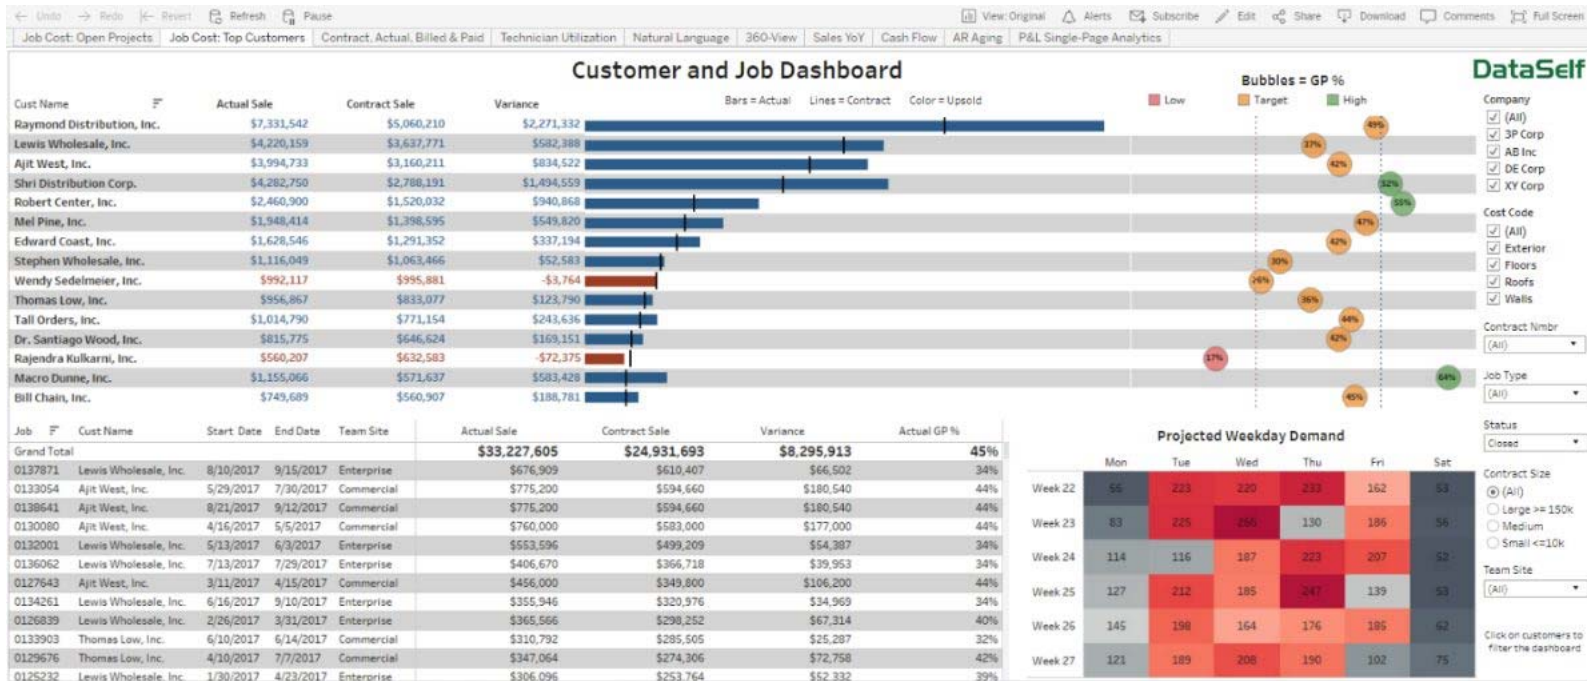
Undo Redo Revert Refresh Pause View: Original Alerts Subscribe Edit Share Download Comments Full Screen

Job Cost: Open Projects | Job Cost: Top Customers | Contract, Actual, Billed & Paid | Technician Utilization | Natural Language | 360-View | Sales YoY | Cash Flow | AR Aging | P&L Single-Page Analytics

Customer and Job Dashboard

Bubbles = GP %

DataSelf

Bars = Actual Lines = Contract Color = Upsold

Low Target High

| Cust Name | Actual Sale | Contract Sale | Variance | Bubble |
|---|---|---|---|---|
| Raymond Distribution, Inc. | $7,331,542 | $5,060,210 | $2,271,332 | 49% |
| Lewis Wholesale, Inc. | $4,220,159 | $3,637,771 | $582,388 | 37% |
| Ajit West, Inc. | $3,994,733 | $3,160,211 | $834,522 | 42% |
| Shri Distribution Corp. | $4,282,750 | $2,788,191 | $1,494,559 | 52% |
| Robert Center, Inc. | $2,460,900 | $1,520,032 | $940,868 | 55% |
| Mel Pine, Inc. | $1,948,414 | $1,398,595 | $549,820 | 47% |
| Edward Coast, Inc. | $1,628,546 | $1,291,352 | $337,194 | 42% |
| Stephen Wholesale, Inc. | $1,116,049 | $1,063,466 | $52,583 | 30% |
| Wendy Sedelmeier, Inc. | $992,117 | $995,881 | -$3,764 | 26% |
| Thomas Low, Inc. | $956,867 | $833,077 | $123,790 | 36% |
| Tall Orders, Inc. | $1,014,790 | $771,154 | $243,636 | 44% |
| Dr. Santiago Wood, Inc. | $815,775 | $646,624 | $169,151 | 42% |
| Rajendra Kulkarni, Inc. | $560,207 | $632,583 | -$72,375 | 17% |
| Macro Dunne, Inc. | $1,155,066 | $571,637 | $583,428 | 64% |
| Bill Chain, Inc. | $749,689 | $560,907 | $188,781 | 45% |

| Job | Cust Name | Start Date | End Date | Team Site | Actual Sale | Contract Sale | Variance | Actual GP % |
|---|---|---|---|---|---|---|---|---|
| Grand Total | | | | | $33,227,605 | $24,931,693 | $8,295,913 | 45% |
| 0137871 | Lewis Wholesale, Inc. | 8/10/2017 | 9/15/2017 | Enterprise | $676,909 | $610,407 | $66,502 | 34% |
| 0133054 | Ajit West, Inc. | 5/29/2017 | 7/30/2017 | Commercial | $775,200 | $594,660 | $180,540 | 44% |
| 0138641 | Ajit West, Inc. | 8/21/2017 | 9/12/2017 | Commercial | $775,200 | $594,660 | $180,540 | 44% |
| 0130080 | Ajit West, Inc. | 4/16/2017 | 5/5/2017 | Commercial | $760,000 | $583,000 | $177,000 | 44% |
| 0132001 | Lewis Wholesale, Inc. | 5/13/2017 | 6/3/2017 | Enterprise | $553,596 | $499,209 | $54,387 | 34% |
| 0136062 | Lewis Wholesale, Inc. | 7/13/2017 | 7/29/2017 | Enterprise | $406,670 | $366,718 | $39,953 | 34% |
| 0127643 | Ajit West, Inc. | 3/11/2017 | 4/15/2017 | Commercial | $456,000 | $349,800 | $106,200 | 44% |
| 0134261 | Lewis Wholesale, Inc. | 6/16/2017 | 9/10/2017 | Enterprise | $355,946 | $320,976 | $34,969 | 34% |
| 0126839 | Lewis Wholesale, Inc. | 2/26/2017 | 3/31/2017 | Enterprise | $365,566 | $298,252 | $67,314 | 40% |
| 0133903 | Thomas Low, Inc. | 6/10/2017 | 6/14/2017 | Commercial | $310,792 | $285,505 | $25,287 | 32% |
| 0129676 | Thomas Low, Inc. | 4/10/2017 | 7/7/2017 | Commercial | $347,064 | $274,306 | $72,758 | 42% |
| 0125232 | Lewis Wholesale, Inc. | 1/30/2017 | 4/23/2017 | Enterprise | $306,096 | $253,764 | $52,332 | 39% |

Projected Weekday Demand

| | Mon | Tue | Wed | Thu | Fri | Sat |
|---|---|---|---|---|---|---|
| Week 22 | 56 | 223 | 220 | 233 | 162 | 53 |
| Week 23 | 83 | 225 | 266 | 130 | 186 | 56 |
| Week 24 | 114 | 116 | 187 | 223 | 207 | 52 |
| Week 25 | 127 | 212 | 185 | 247 | 139 | 53 |
| Week 26 | 145 | 198 | 164 | 176 | 186 | 62 |
| Week 27 | 121 | 189 | 208 | 190 | 102 | 75 |

Company
(All)
3P Corp
AB Inc
DE Corp
XY Corp

Cost Code
(All)
Exterior
Floors
Roofs
Walls

Contract Nmbr
(All)

Job Type
(All)

Status
Closed

Contract Size
(All)
Large >= 150k
Medium
Small <=10k

Team Site
(All)

Click on customers to filter the dashboard